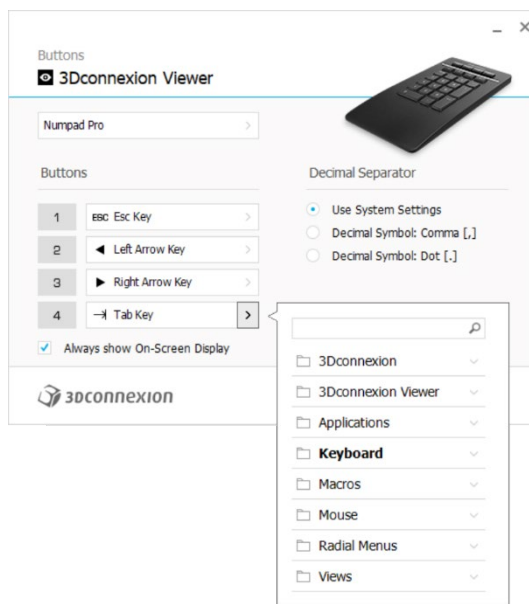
Buttons
3Dconnexion Viewer

Numpad Pro

Buttons

1 ESC Esc Key
2 ◄ Left Arrow Key
3 ► Right Arrow Key
4 → Tab Key

Always show On-Screen Display

Decimal Separator

Use System Settings
Decimal Symbol: Comma [,]
Decimal Symbol: Dot [.]

3Dconnexion
3Dconnexion Viewer
Applications
Keyboard
Macros
Mouse
Radial Menus
Views

3DCONNEXION